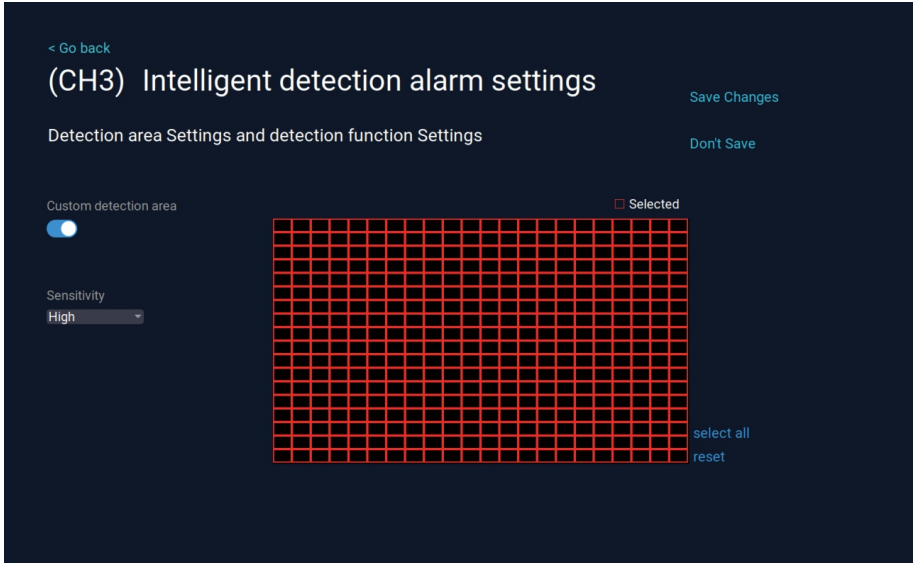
< Go back

(CH3) Intelligent detection alarm settings

Save Changes

Detection area Settings and detection function Settings

Don't Save

Custom detection area

Selected

Sensitivity

High

select all

reset